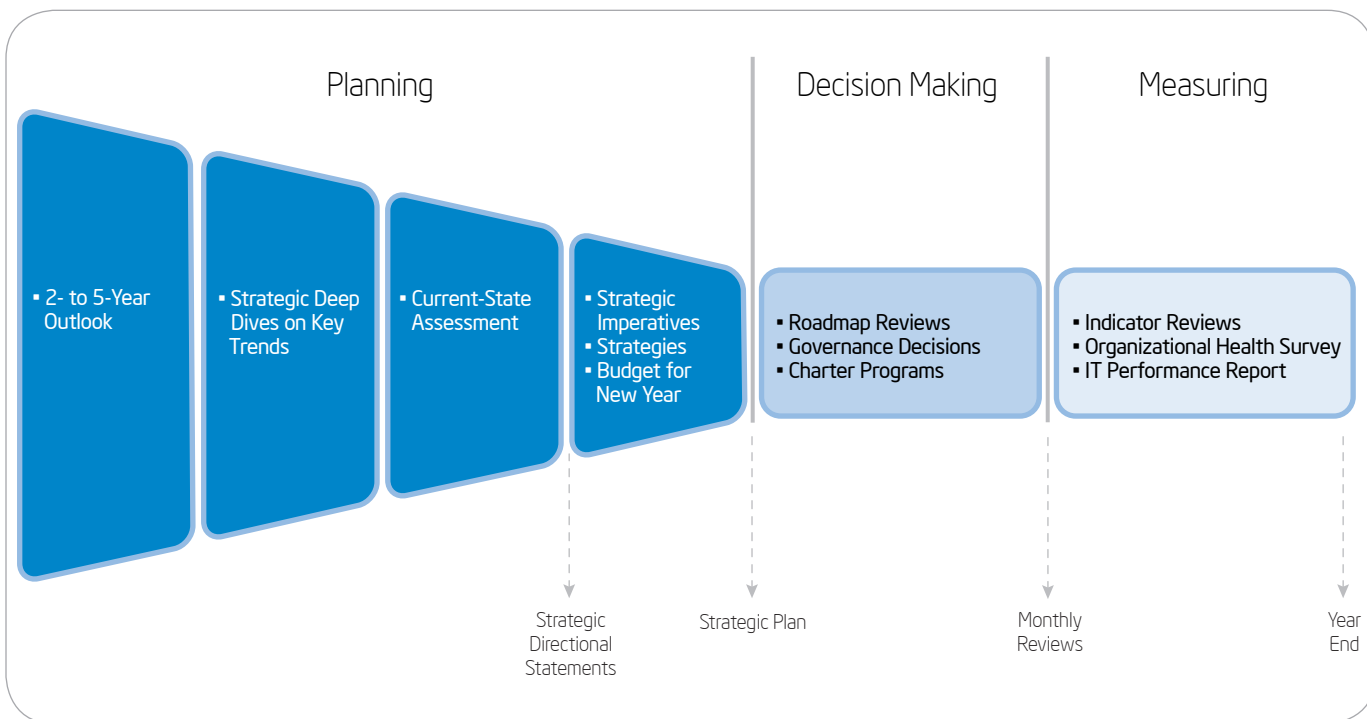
Planning

Decision Making

Measuring

▪ 2- to 5-Year Outlook

▪ Strategic Deep Dives on Key Trends

▪ Current-State Assessment

▪ Strategic Imperatives
▪ Strategies
▪ Budget for New Year

▪ Roadmap Reviews
▪ Governance Decisions
▪ Charter Programs

▪ Indicator Reviews
▪ Organizational Health Survey
▪ IT Performance Report

Strategic Directional Statements

Strategic Plan

Monthly Reviews

Year End